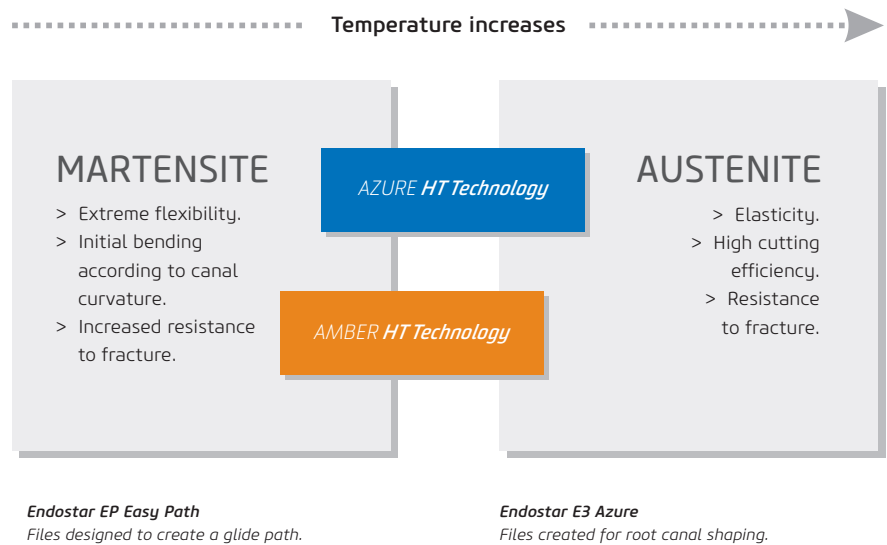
Temperature increases

MARTENSITE

> Extreme flexibility.
> Initial bending according to canal curvature.
> Increased resistance to fracture.

AZURE HT Technology

AMBER HT Technology

AUSTENITE

> Elasticity.
> High cutting efficiency.
> Resistance to fracture.

Endostar EP Easy Path
Files designed to create a glide path.

Endostar E3 Azure
Files created for root canal shaping.